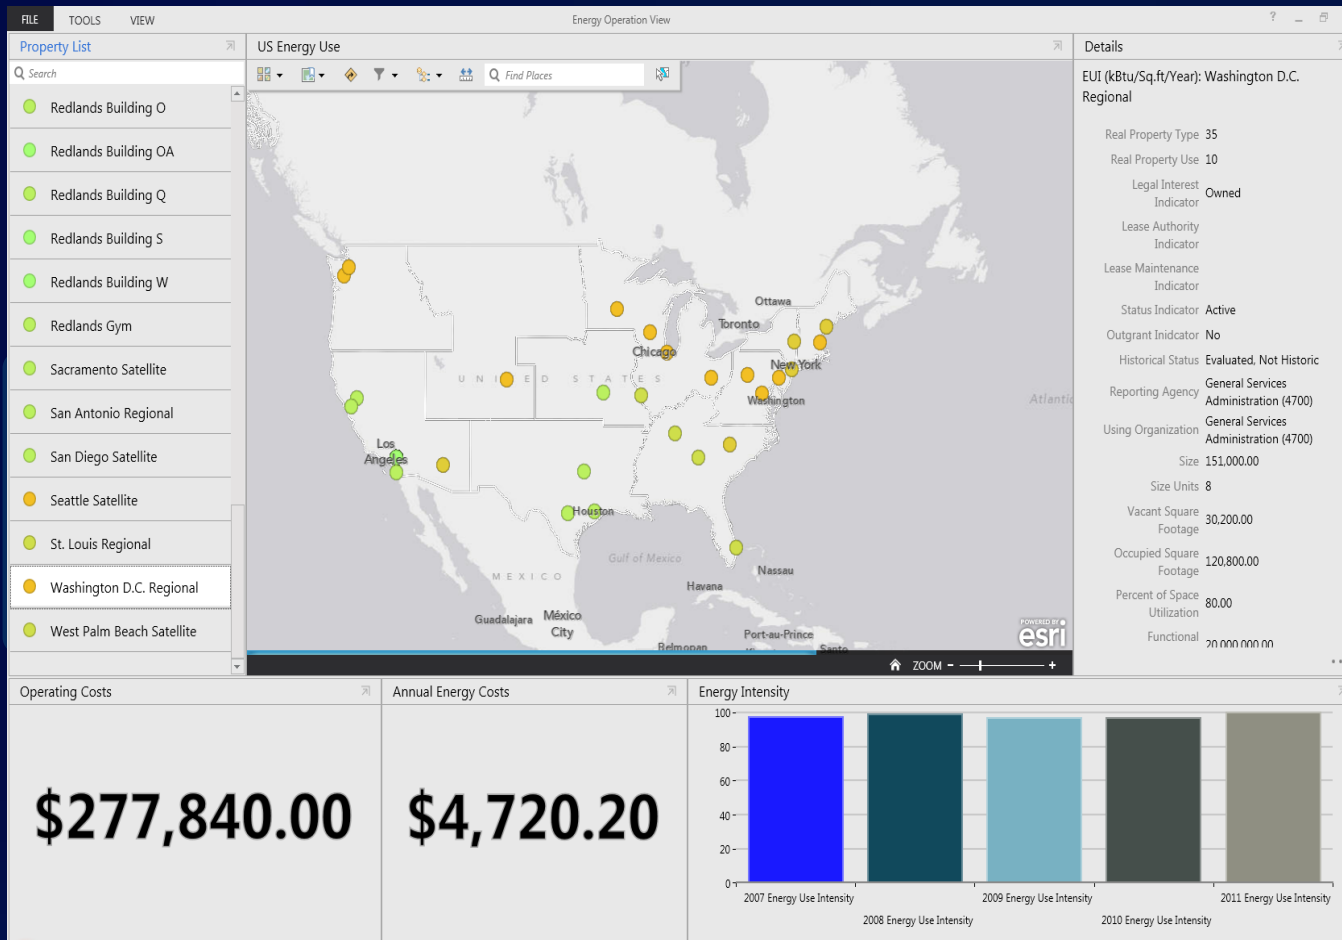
FILE TOOLS VIEW

Energy Operation View

Property List

Search

Redlands Building O
Redlands Building OA
Redlands Building Q
Redlands Building S
Redlands Building W
Redlands Gym
Sacramento Satellite
San Antonio Regional
San Diego Satellite
Seattle Satellite
St. Louis Regional
Washington D.C. Regional
West Palm Beach Satellite

US Energy Use

Find Places

Ottawa
Toronto
Chicago
New York
Washington
UNITED STATES
Los Angeles
Houston
Gulf of Mexico
MEXICO
Nassau
Havana
Guadalajara
México City
Port-au-Prince
Belmopan
Santo
Atlantic

POWERED BY esri

ZOOM - +

Details

EUI (kBtu/Sq.ft/Year): Washington D.C. Regional

| | |
|---|---|
| Real Property Type | 35 |
| Real Property Use | 10 |
| Legal Interest Indicator | Owned |
| Lease Authority Indicator | |
| Lease Maintenance Indicator | |
| Status Indicator | Active |
| Outgrant Indicator | No |
| Historical Status | Evaluated, Not Historic |
| Reporting Agency | General Services Administration (4700) |
| Using Organization | General Services Administration (4700) |
| Size | 151,000.00 |
| Size Units | 8 |
| Vacant Square Footage | 30,200.00 |
| Occupied Square Footage | 120,800.00 |
| Percent of Space Utilization | 80.00 |
| Functional | 20,000,000.00 |

Operating Costs

$277,840.00

Annual Energy Costs

$4,720.20

Energy Intensity

100
80
60
40
20
0

2007 Energy Use Intensity
2008 Energy Use Intensity
2009 Energy Use Intensity
2010 Energy Use Intensity
2011 Energy Use Intensity